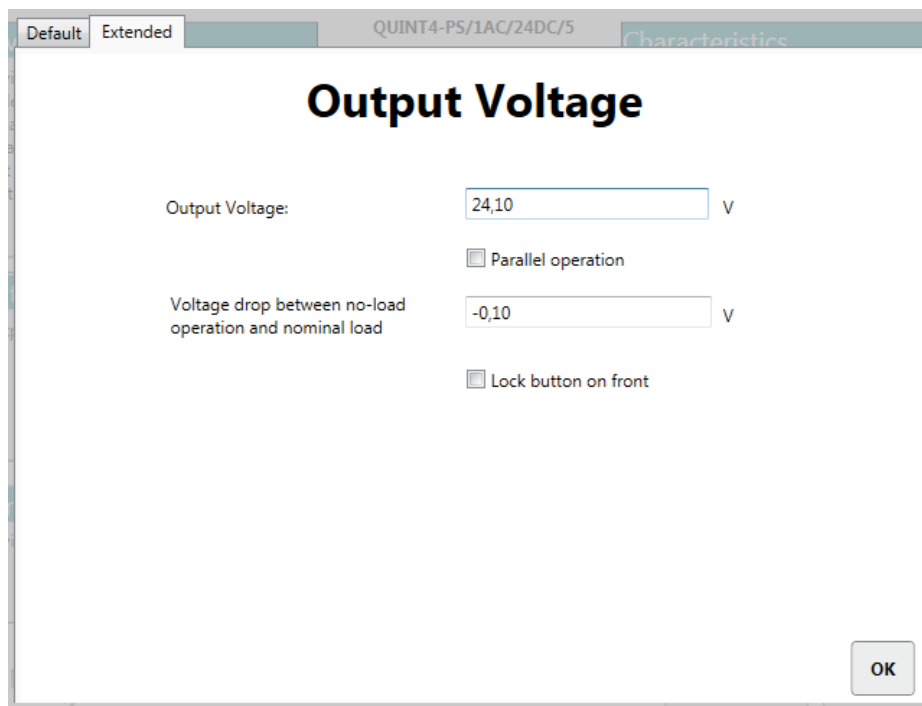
Default Extended QUINT4-PS/1AC/24DC/5 Characteristics

Output Voltage

Output Voltage: 24,10 V

Parallel operation

Voltage drop between no-load operation and nominal load -0,10 V

Lock button on front

OK